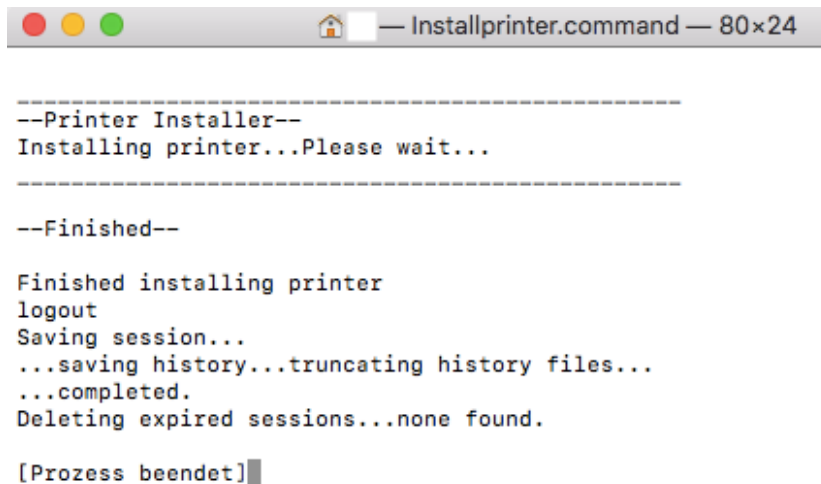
— Installprinter.command — 80×24

--------------------------------------------------
--Printer Installer--
Installing printer...Please wait...
--------------------------------------------------

--Finished--

Finished installing printer
logout
Saving session...
...saving history...truncating history files...
...completed.
Deleting expired sessions...none found.

[Prozess beendet]